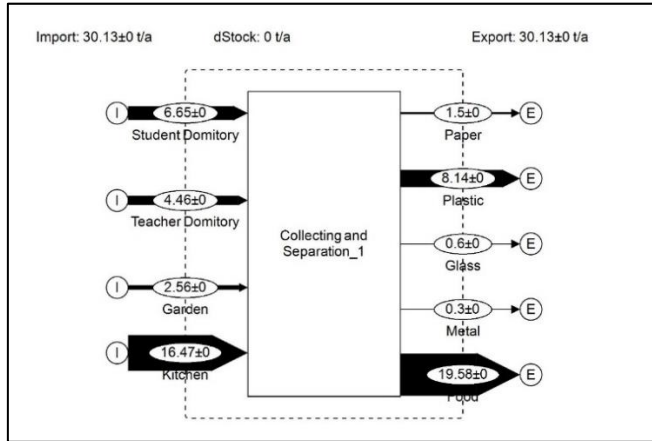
Import: 30.13±0 t/a

dStock: 0 t/a

Export: 30.13±0 t/a

I
6.65±0
Student Domitory

I
4.46±0
Teacher Domitory

I
2.56±0
Garden

I
16.47±0
Kitchen

Collecting and Separation_1

1.5±0
Paper
E

8.14±0
Plastic
E

0.6±0
Glass
E

0.3±0
Metal
E

19.58±0
Food
E